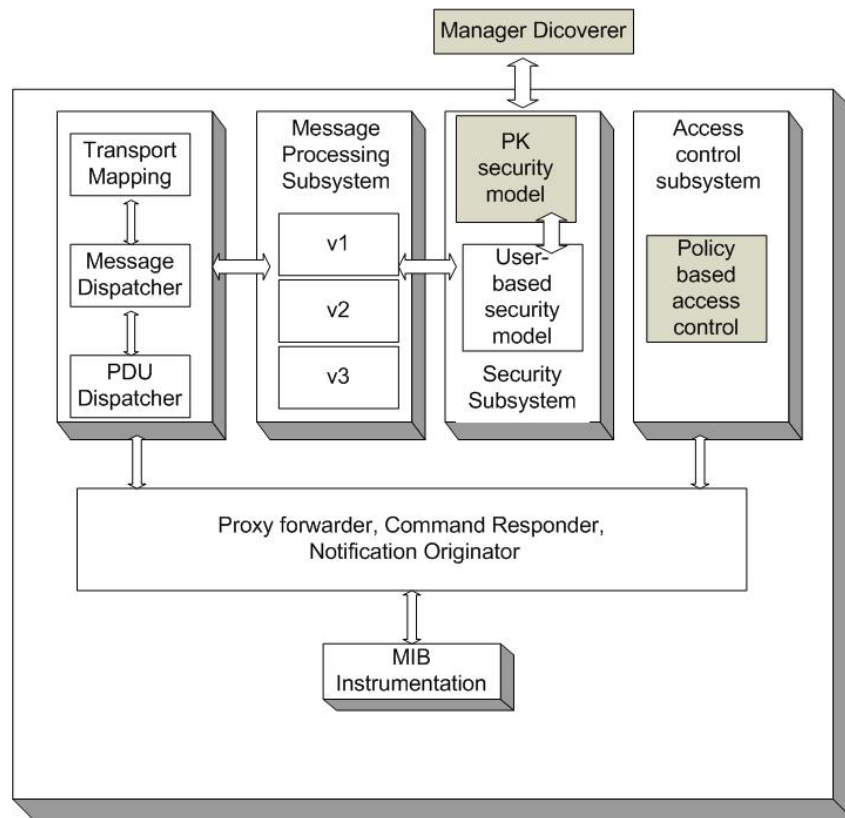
Manager Dicoverer

Transport Mapping

Message Dispatcher

PDU Dispatcher

Message Processing Subsystem

v1

v2

v3

PK security model

User-based security model

Security Subsystem

Access control subsystem

Policy based access control

Proxy forwarder, Command Responder, Notification Originator

MIB Instrumentation